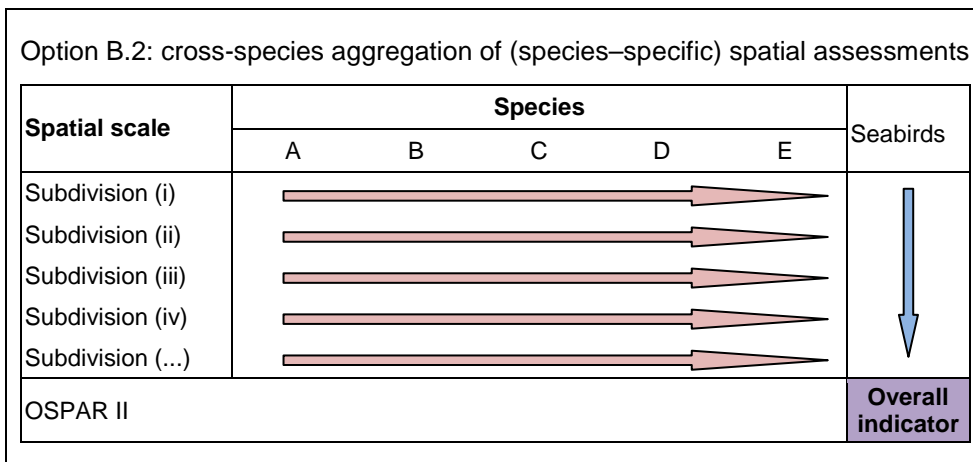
Option B.2: cross-species aggregation of (species–specific) spatial assessments

| Spatial scale | Species A | B | C | D | E | Seabirds |
|---|---|---|---|---|---|---|
| Subdivision (i) | | | | | | |
| Subdivision (ii) | | | | | | |
| Subdivision (iii) | | | | | | |
| Subdivision (iv) | | | | | | |
| Subdivision (...) | | | | | | |
| OSPAR II | | | | | | **Overall indicator** |